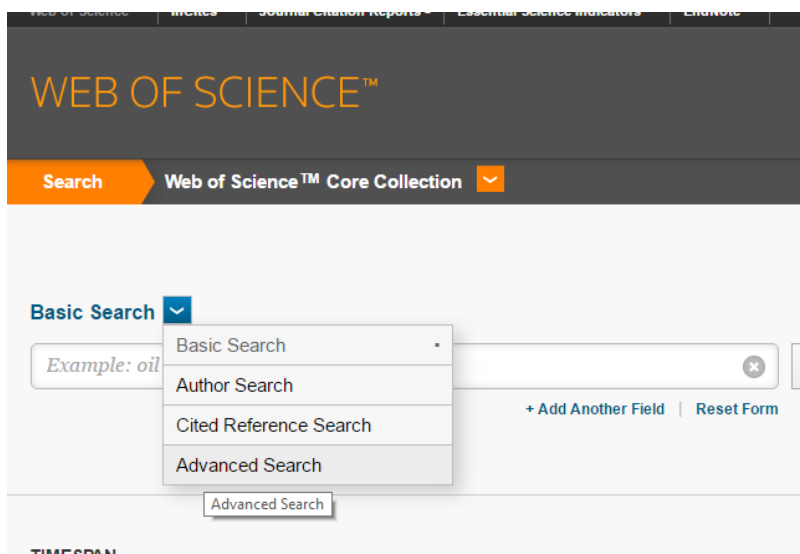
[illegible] | InCites | Journal Citation Reports | Essential Science Indicators | EndNote

WEB OF SCIENCE™

Search

Web of Science™ Core Collection

Basic Search

Example: oil

Basic Search

Author Search

Cited Reference Search

Advanced Search

Advanced Search

+ Add Another Field | Reset Form

TIMESPAN